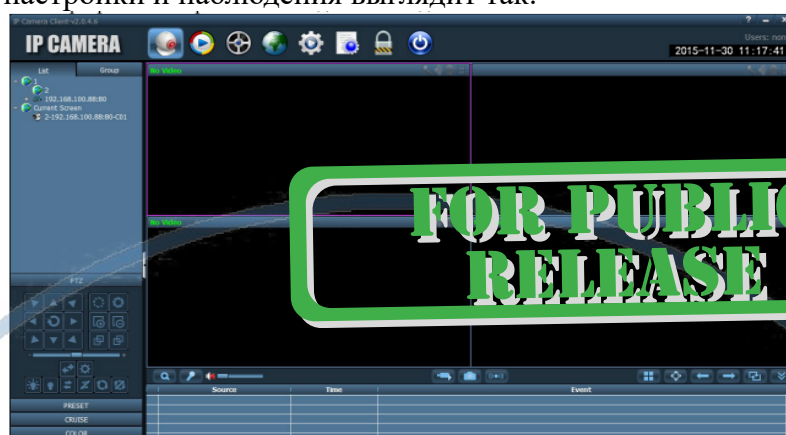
настройки и наблюдения выглядит так:

IP Camera Client v2.6.4.6

IP CAMERA

Users: non
2015-11-30 11:17:41

List
Group
1
2
192.168.100.88:80
Current Screen
2-192.168.100.88:80-C01

No Video
No Video

PTZ

PRESET
CRUISE
COLOR

Source
Time
Event

FOR PUBLIC RELEASE